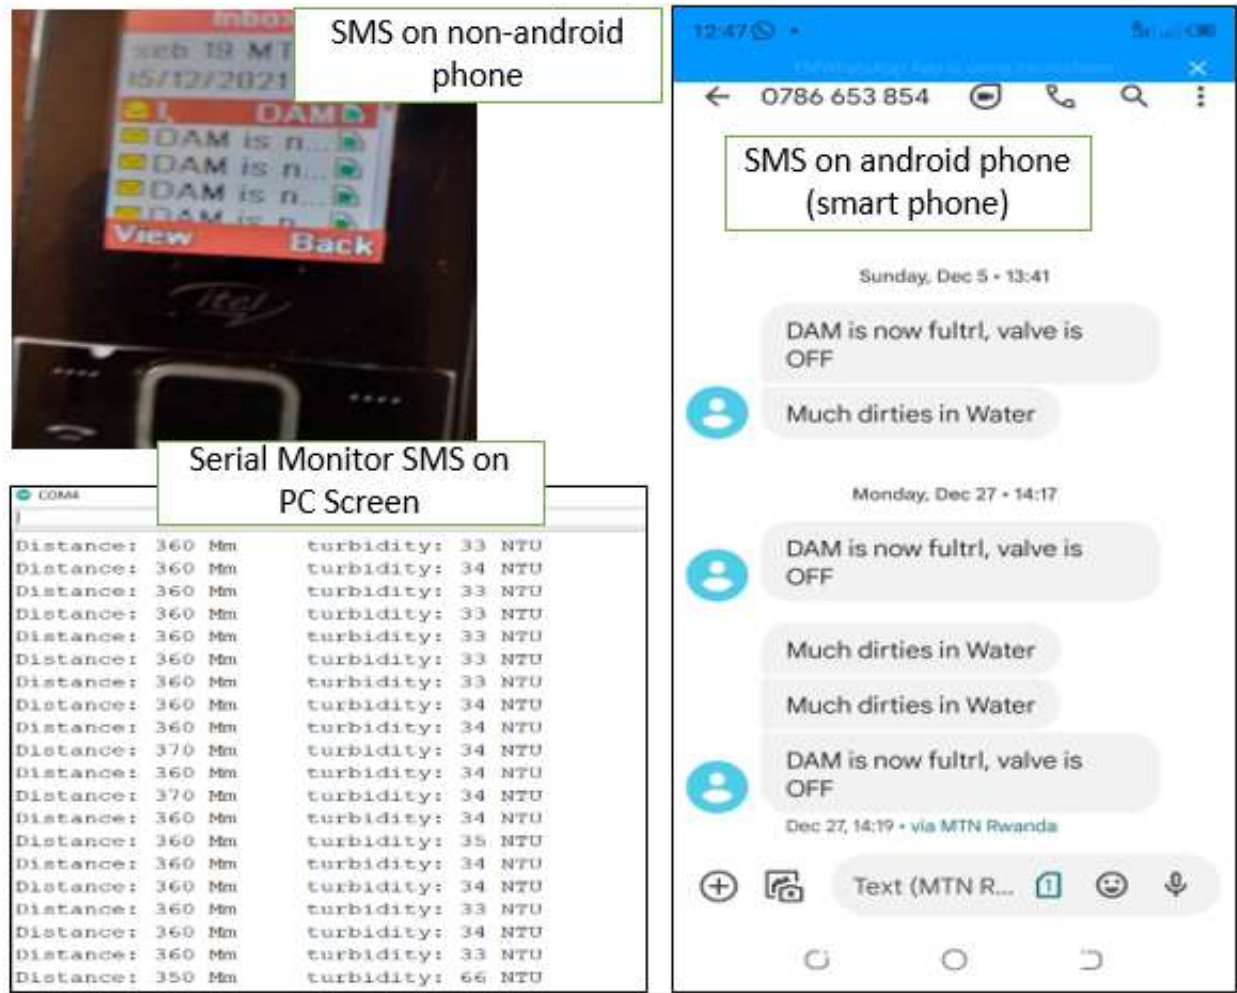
Inbox
seb 19 MT
15/12/2021
DAM
DAM is n...
DAM is n...
DAM is n...
DAM is n...
View Back
itel

SMS on non-android phone

12:47
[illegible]
0786 653 854

SMS on android phone (smart phone)

Sunday, Dec 5 • 13:41
DAM is now fultrl, valve is OFF
Much dirties in Water

Monday, Dec 27 • 14:17
DAM is now fultrl, valve is OFF
Much dirties in Water
Much dirties in Water
DAM is now fultrl, valve is OFF
Dec 27, 14:19 • via MTN Rwanda

Text (MTN R...

Serial Monitor SMS on PC Screen

COM4

Distance: 360 Mm turbidity: 33 NTU
Distance: 360 Mm turbidity: 34 NTU
Distance: 360 Mm turbidity: 33 NTU
Distance: 360 Mm turbidity: 33 NTU
Distance: 360 Mm turbidity: 33 NTU
Distance: 360 Mm turbidity: 33 NTU
Distance: 360 Mm turbidity: 33 NTU
Distance: 360 Mm turbidity: 34 NTU
Distance: 360 Mm turbidity: 34 NTU
Distance: 370 Mm turbidity: 34 NTU
Distance: 360 Mm turbidity: 34 NTU
Distance: 370 Mm turbidity: 34 NTU
Distance: 360 Mm turbidity: 34 NTU
Distance: 360 Mm turbidity: 35 NTU
Distance: 360 Mm turbidity: 34 NTU
Distance: 360 Mm turbidity: 34 NTU
Distance: 360 Mm turbidity: 33 NTU
Distance: 360 Mm turbidity: 34 NTU
Distance: 360 Mm turbidity: 33 NTU
Distance: 350 Mm turbidity: 66 NTU